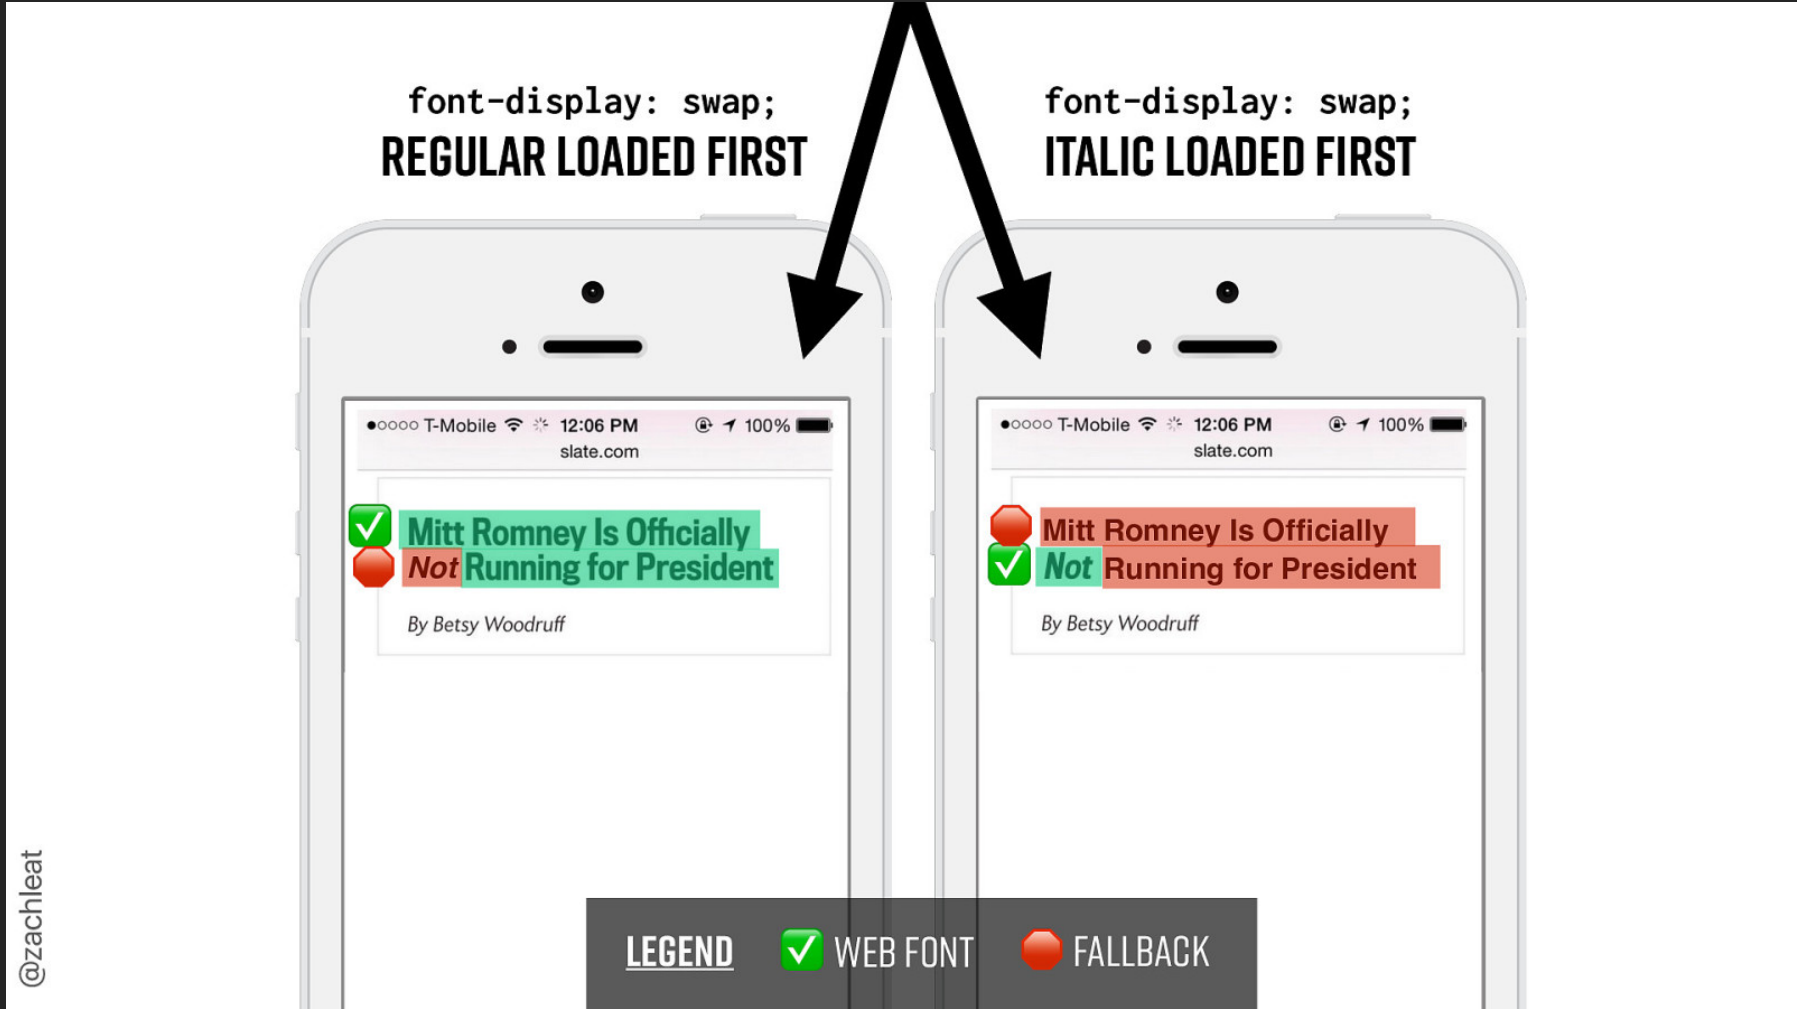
font-display: swap;
REGULAR LOADED FIRST

font-display: swap;
ITALIC LOADED FIRST

●○○○○ T-Mobile 12:06 PM 100%
slate.com

Mitt Romney Is Officially Not Running for President

By Betsy Woodruff

●○○○○ T-Mobile 12:06 PM 100%
slate.com

Mitt Romney Is Officially Not Running for President

By Betsy Woodruff

LEGEND WEB FONT FALLBACK

@zachleat